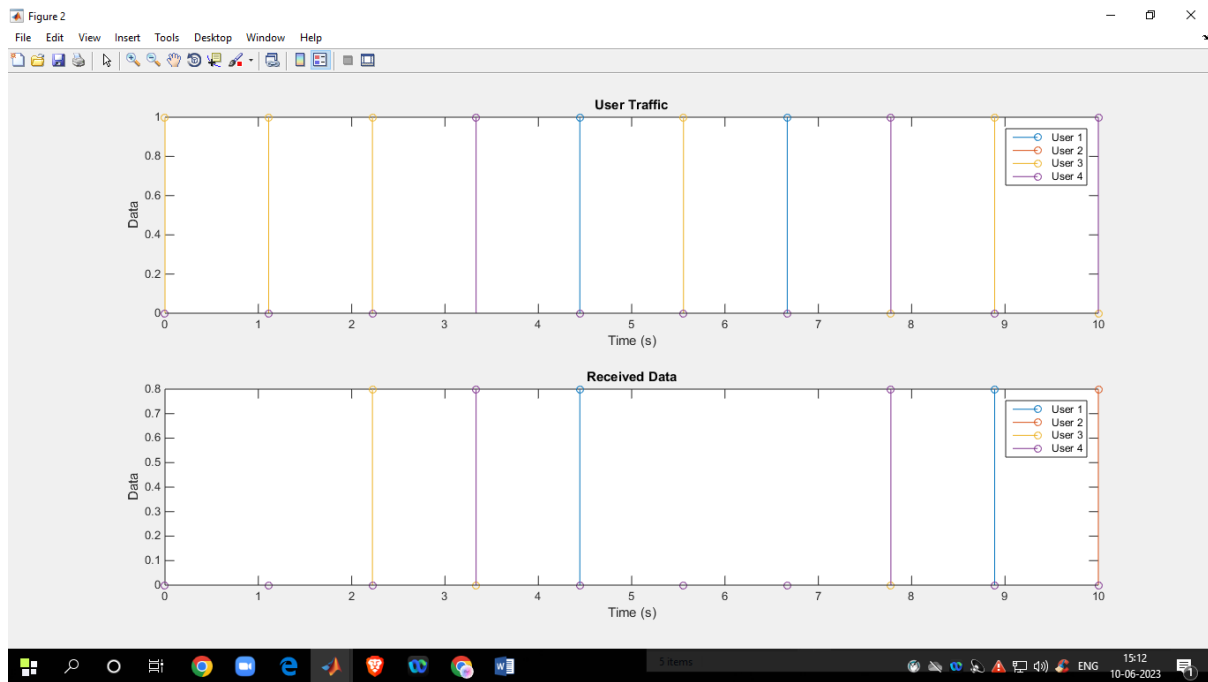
Figure 2

File Edit View Insert Tools Desktop Window Help

User Traffic

Data

1
0.8
0.6
0.4
0.2
0

0 1 2 3 4 5 6 7 8 9 10

Time (s)

User 1
User 2
User 3
User 4

Received Data

Data

0.8
0.7
0.6
0.5
0.4
0.3
0.2
0.1
0

0 1 2 3 4 5 6 7 8 9 10

Time (s)

User 1
User 2
User 3
User 4

5 items

ENG 15:12 10-06-2023